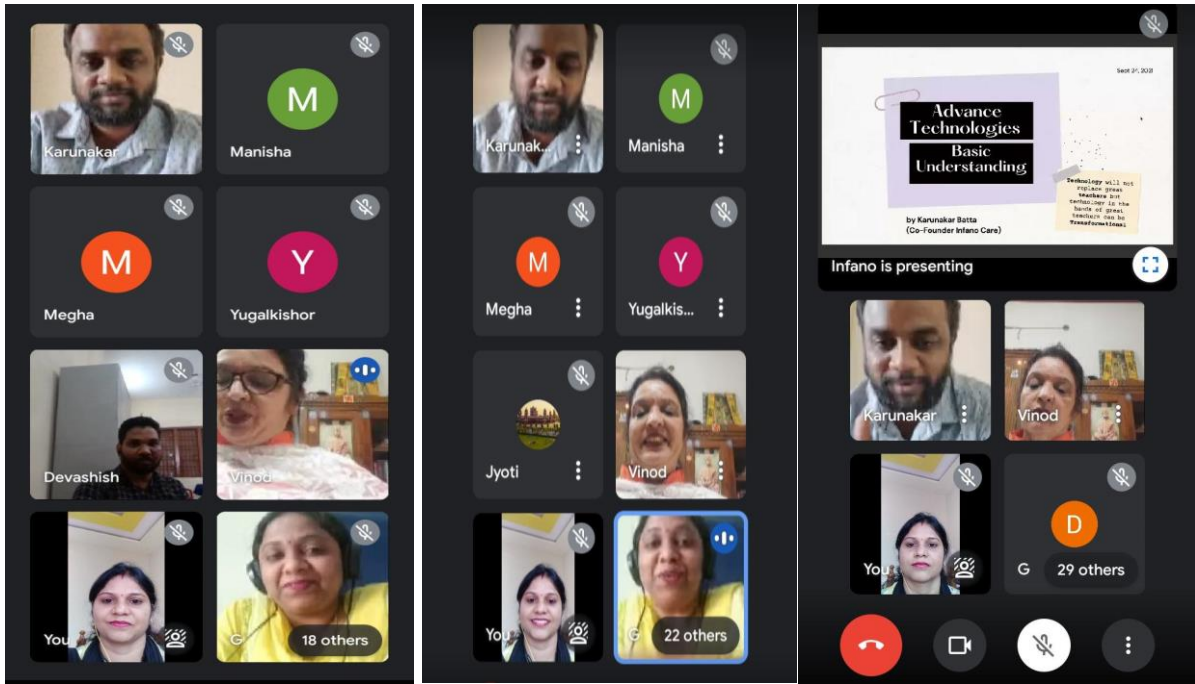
Karunakar

M
Manisha

M
Megha

Y
Yugalkishor

Devashish

Vinod

You

G 18 others

Karunak...

M
Manisha

M
Megha

Y
Yugalkis...

Jyoti

Vinod

You

G 22 others

Sept 21, 2021

Advance Technologies

Basic Understanding

Technology will not replace great teachers but technology in the hands of great teachers can be Transformational

by Karunakar Batta
(Co-Founder Infano Care)

Infano is presenting

Karunakar

Vinod

You

D
G 29 others